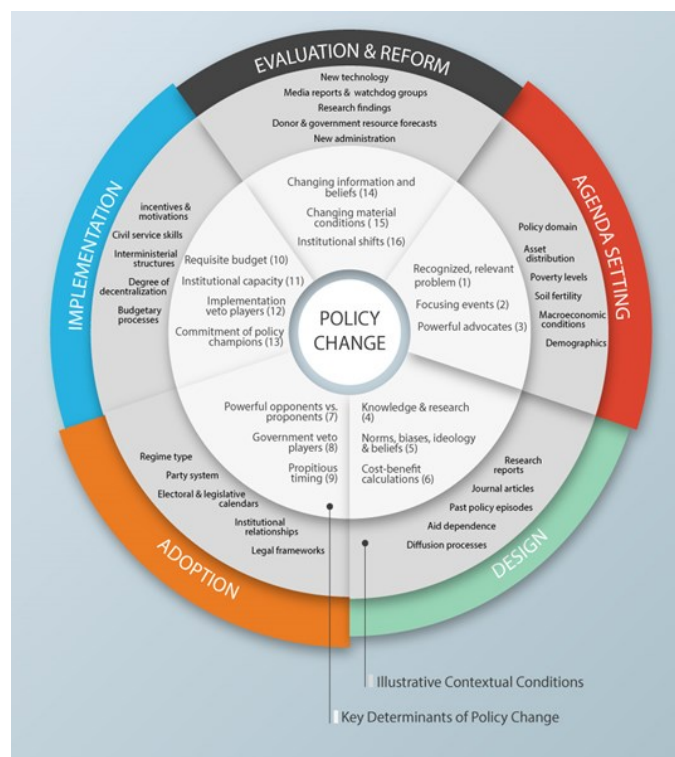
EVALUATION & REFORM

New technology
Media reports & watchdog groups
Research findings
Donor & government resource forecasts
New administration

Changing information and beliefs (14)
Changing material conditions ( 15)
Institutional shifts (16)

AGENDA SETTING

Policy domain
Asset distribution
Poverty levels
Soil fertility
Macroeconomic conditions
Demographics

Recognized, relevant problem (1)
Focusing events (2)
Powerful advocates (3)

IMPLEMENTATION

incentives & motivations
Civil service skills
Interministerial structures
Degree of decentralization
Budgetary processes

Requisite budget (10)
Institutional capacity (11)
Implementation veto players (12)
Commitment of policy champions (13)

POLICY CHANGE

Powerful opponents vs. proponents (7)
Government veto players (8)
Propitious timing (9)

Knowledge & research (4)
Norms, biases, ideology & beliefs (5)
Cost-benefit calculations (6)

Regime type
Party system
Electoral & legislative calendars
Institutional relationships
Legal frameworks

ADOPTION

Research reports
Journal articles
Past policy episodes
Aid dependence
Diffusion processes

DESIGN

Illustrative Contextual Conditions

Key Determinants of Policy Change